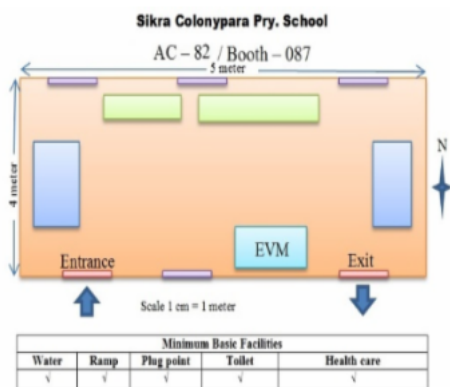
Sikra Colonypara Pry. School

AC – 82 / Booth – 087

5 meter

4 meter

N

EVM

Entrance

Exit

Scale 1 cm = 1 meter

| Minimum Basic Facilities | | | | |
|---|---|---|---|---|
| Water | Ramp | Plug point | Toilet | Health care |
| √ | √ | √ | √ | √ |